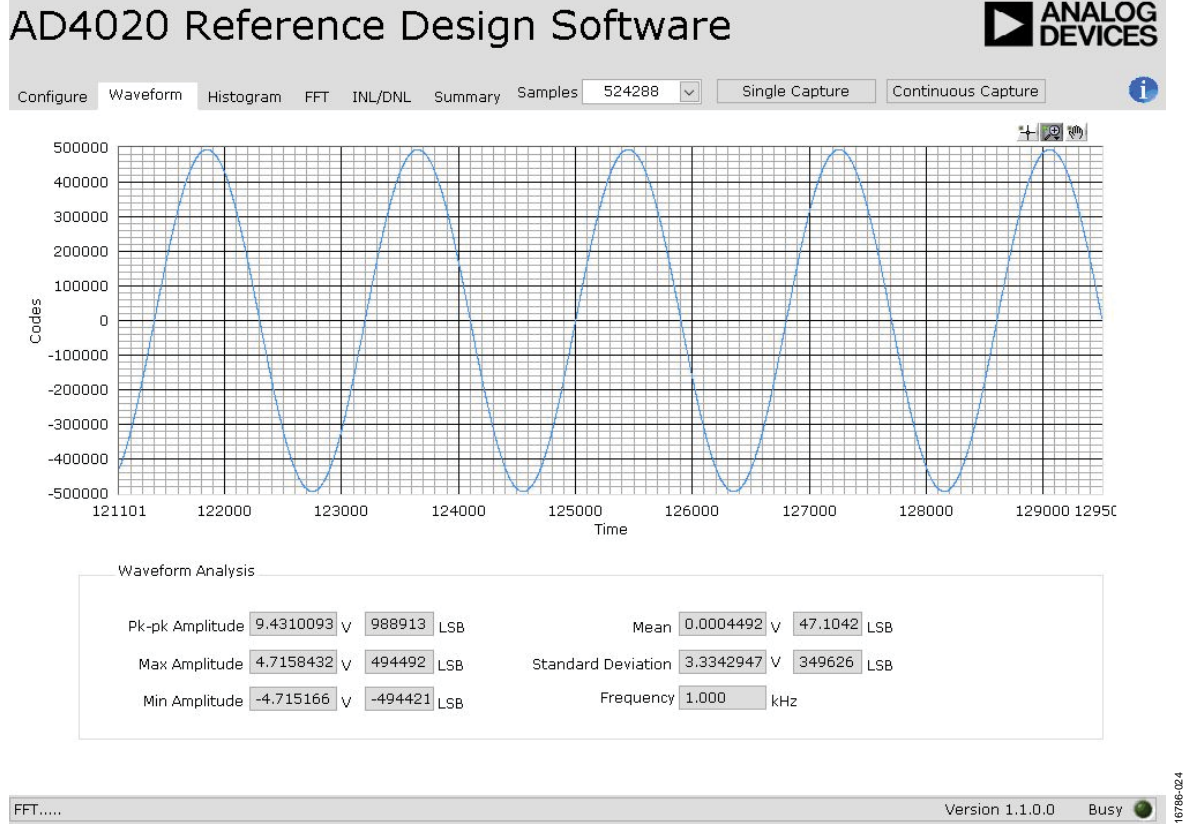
AD4020 Reference Design Software

ANALOG DEVICES

Configure Waveform Histogram FFT INL/DNL Summary Samples 524288 Single Capture Continuous Capture

500000
400000
300000
200000
100000
0
-100000
-200000
-300000
-400000
-500000

Codes

121101 122000 123000 124000 125000 126000 127000 128000 129000 12950

Time

Waveform Analysis

Pk-pk Amplitude 9.4310093 V 988913 LSB

Max Amplitude 4.7158432 V 494492 LSB

Min Amplitude -4.715166 V -494421 LSB

Mean 0.0004492 V 47.1042 LSB

Standard Deviation 3.3342947 V 349626 LSB

Frequency 1.000 kHz

FFT.....

Version 1.1.0.0 Busy

16786-024